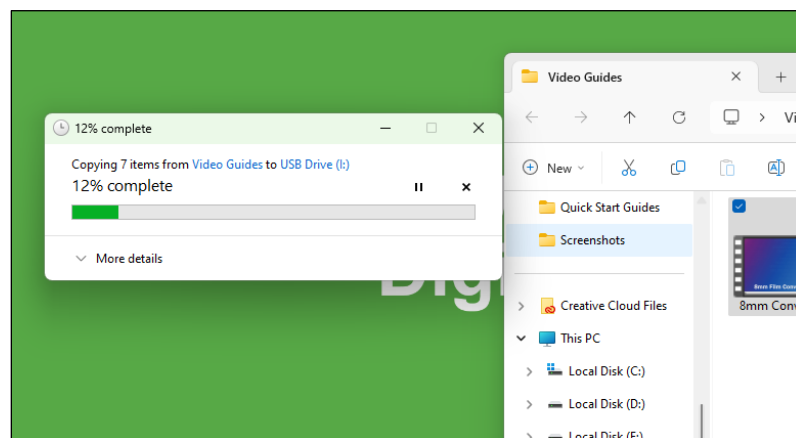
12% complete

Copying 7 items from Video Guides to USB Drive (I:)

12% complete

More details

Digi

Video Guides

+

Vi

New

Quick Start Guides

Screenshots

Creative Cloud Files

This PC

Local Disk (C:)

Local Disk (D:)

Local Disk (E:)

8mm Film Conv

8mm Conv